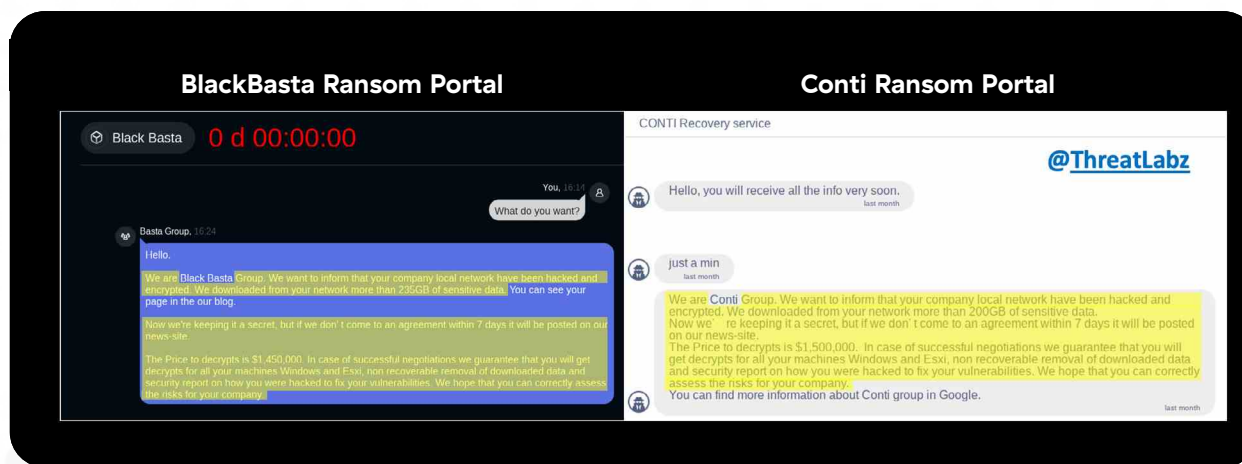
BlackBasta Ransom Portal

Conti Ransom Portal

Black Basta 0 d 00:00:00

You, 16:14
What do you want?

Basta Group, 16:24
Hello.

We are Black Basta Group. We want to inform that your company local network have been hacked and encrypted. We downloaded from your network more than 235GB of sensitive data. You can see your page in the our blog.

Now we're keeping it a secret, but if we don`t come to an agreement within 7 days it will be posted on our news-site.

The Price to decrypts is $1,450,000. In case of successful negotiations we guarantee that you will get decrypts for all your machines Windows and Esxi, non recoverable removal of downloaded data and security report on how you were hacked to fix your vulnerabilities. We hope that you can correctly assess the risks for your company.

CONTI Recovery service

@ThreatLabz

Hello, you will receive all the info very soon.
last month

just a min
last month

We are Conti Group. We want to inform that your company local network have been hacked and encrypted. We downloaded from your network more than 200GB of sensitive data.
Now we` re keeping it a secret, but if we don`t come to an agreement within 7 days it will be posted on our news-site.
The Price to decrypts is $1,500,000. In case of successful negotiations we guarantee that you will get decrypts for all your machines Windows and Esxi, non recoverable removal of downloaded data and security report on how you were hacked to fix your vulnerabilities. We hope that you can correctly assess the risks for your company.
You can find more information about Conti group in Google.
last month